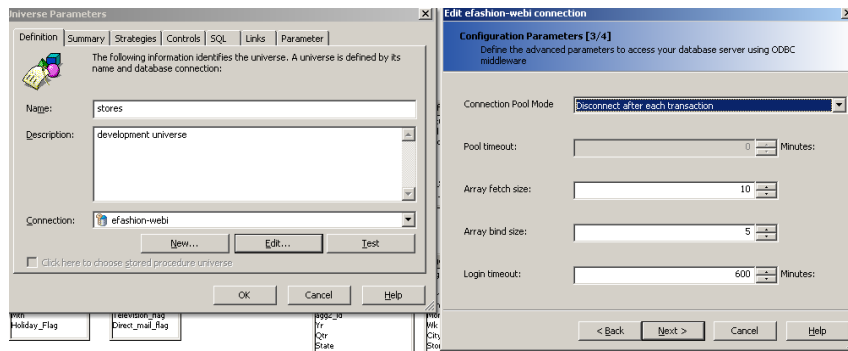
Universe Parameters

Definition | Summary | Strategies | Controls | SQL | Links | Parameter

The following information identifies the universe. A universe is defined by its name and database connection:

Name: stores

Description: development universe

Connection: efashion-webi

New... | Edit... | Test

Click here to choose stored procedure universe

OK | Cancel | Help

Holiday_Flag
Television_flag
Direct_mail_flag
Yr
Qtr
State

Edit efashion-webi connection

Configuration Parameters [3/4]
Define the advanced parameters to access your database server using ODBC middleware

Connection Pool Mode: Disconnect after each transaction

Pool timeout: 0 Minutes:

Array fetch size: 10

Array bind size: 5

Login timeout: 600 Minutes:

< Back | Next > | Cancel | Help